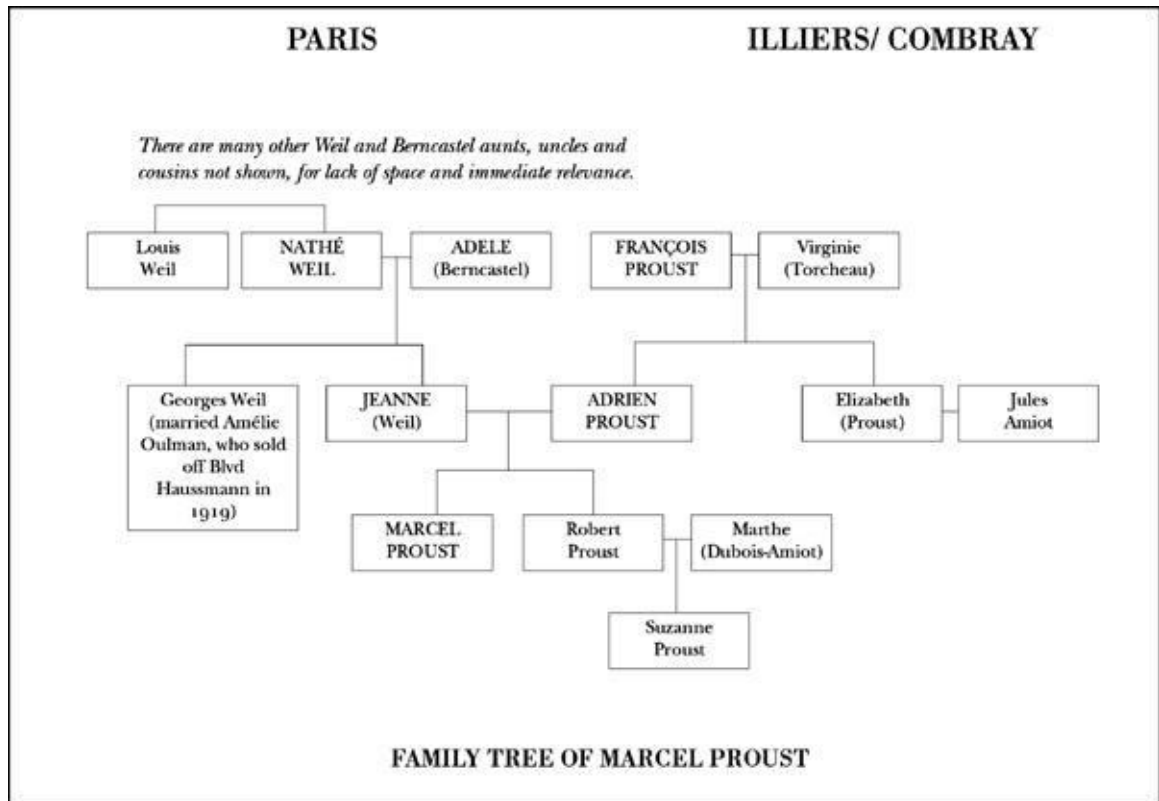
PARIS

ILLIERS/ COMBRAY

*There are many other Weil and Berncastel aunts, uncles and cousins not shown, for lack of space and immediate relevance.*

Louis Weil

NATHÉ WEIL

ADELE (Berncastel)

FRANÇOIS PROUST

Virginie (Torcheau)

Georges Weil (married Amélie Oulman, who sold off Blvd Haussmann in 1919)

JEANNE (Weil)

ADRIEN PROUST

Elizabeth (Proust)

Jules Amiot

MARCEL PROUST

Robert Proust

Marthe (Dubois-Amiot)

Suzanne Proust

FAMILY TREE OF MARCEL PROUST